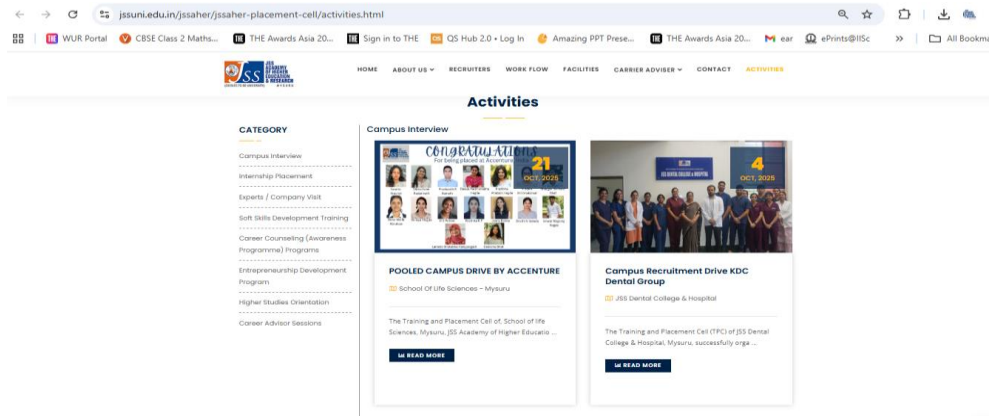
jssuni.edu.in/jssaher/jssaher-placement-cell/activities.html

WUR Portal | CBSE Class 2 Maths... | THE Awards Asia 20... | Sign in to THE | QS Hub 2.0 • Log In | Amazing PPT Prese... | THE Awards Asia 20... | ear | ePrints@IISc | » | All Bookma

JSS ACADEMY OF HIGHER EDUCATION & RESEARCH

HOME | ABOUT US | RECRUITERS | WORK FLOW | FACILITIES | CARRIER ADVISER | CONTACT | ACTIVITIES

Activities

CATEGORY

Campus Interview

Internship Placement

Experts / Company Visit

Soft Skills Development Training

Career Counseling (Awareness Programme) Programs

Entrepreneurship Development Program

Higher Studies Orientation

Career Advisor Sessions

Campus Interview

CONGRATULATIONS
For being placed at Accenture

21
OCT, 2025

POOLED CAMPUS DRIVE BY ACCENTURE

School Of Life Sciences - Mysuru

The Training and Placement Cell of, School of life Sciences, Mysuru, JSS Academy of Higher Educatio ...

READ MORE

4
OCT, 2025

Campus Recruitment Drive KDC Dental Group

JSS Dental College & Hospital

The Training and Placement Cell (TPC) of JSS Dental College & Hospital, Mysuru, successfully orga ...

READ MORE